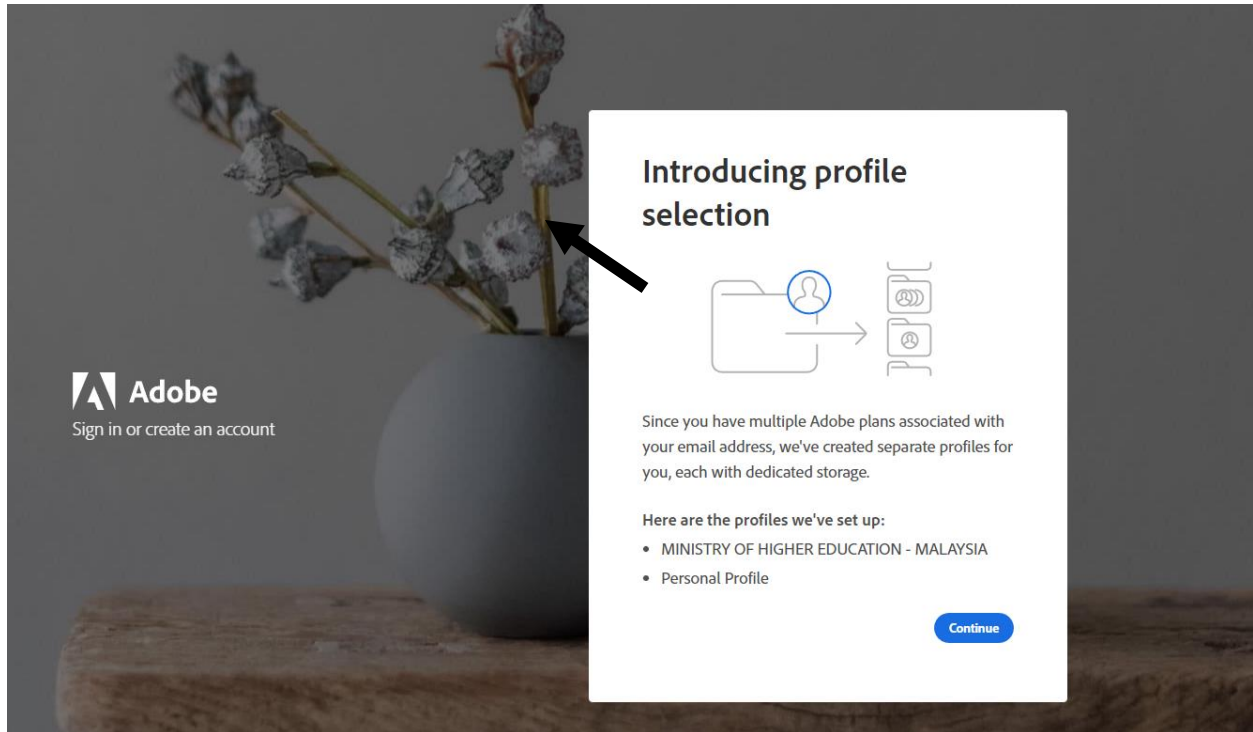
Adobe
Sign in or create an account

Introducing profile selection

Since you have multiple Adobe plans associated with your email address, we've created separate profiles for you, each with dedicated storage.

Here are the profiles we've set up:
• MINISTRY OF HIGHER EDUCATION - MALAYSIA
• Personal Profile

Continue